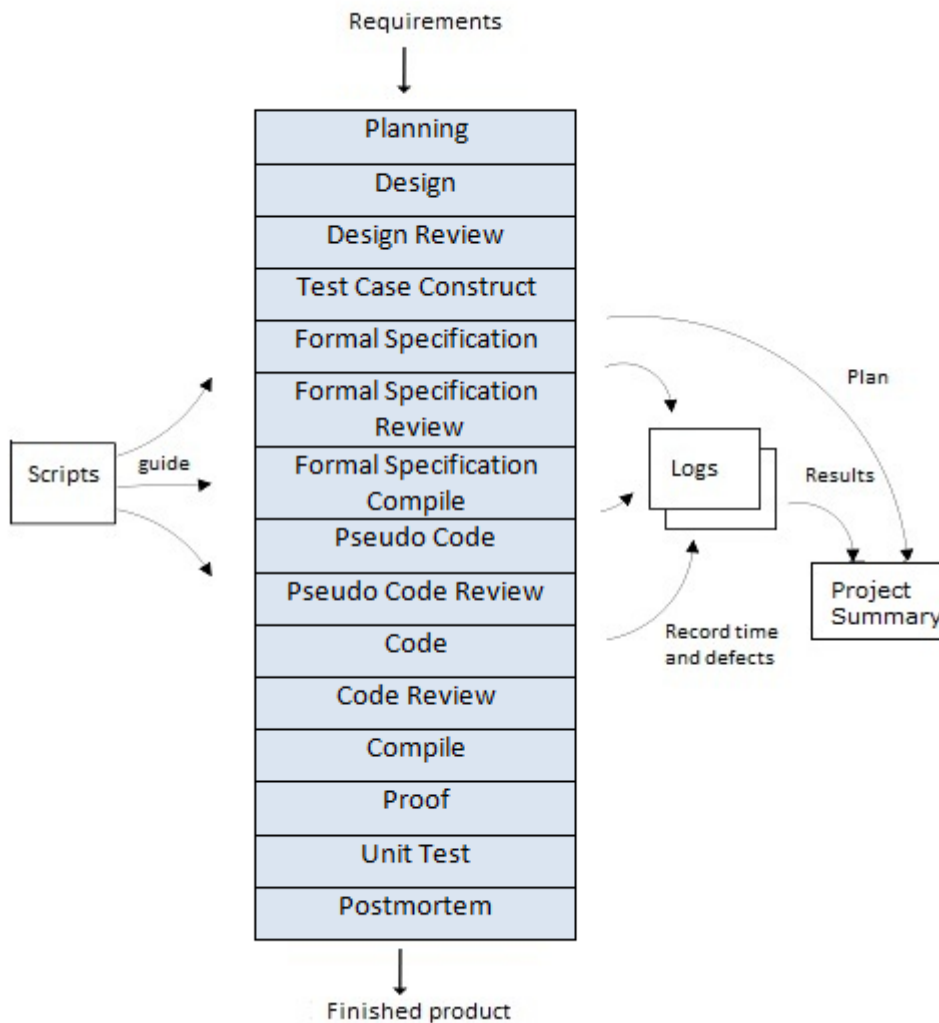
Requirements

Planning
Design
Design Review
Test Case Construct
Formal Specification
Formal Specification Review
Formal Specification Compile
Pseudo Code
Pseudo Code Review
Code
Code Review
Compile
Proof
Unit Test
Postmortem

Finished product

Scripts
guide

Logs
Plan
Results
Record time and defects

Project Summary